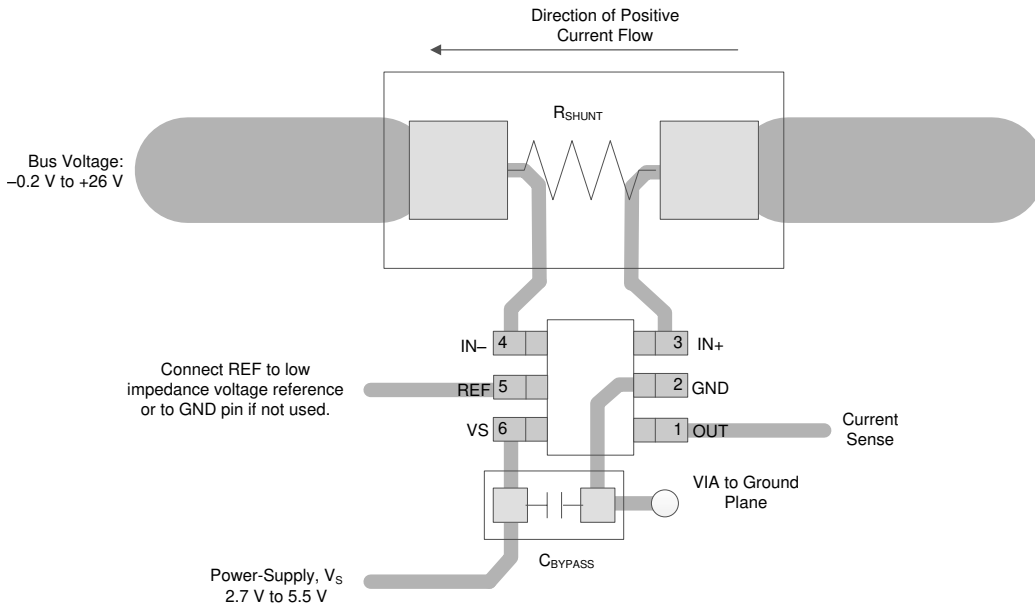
Direction of Positive Current Flow

$R_{SHUNT}$

Bus Voltage: –0.2 V to +26 V

IN– 4

3 IN+

Connect REF to low impedance voltage reference or to GND pin if not used.

REF 5

2 GND

VS 6

1 OUT

Current Sense

VIA to Ground Plane

$C_{BYPASS}$

Power-Supply, $V_S$ 2.7 V to 5.5 V